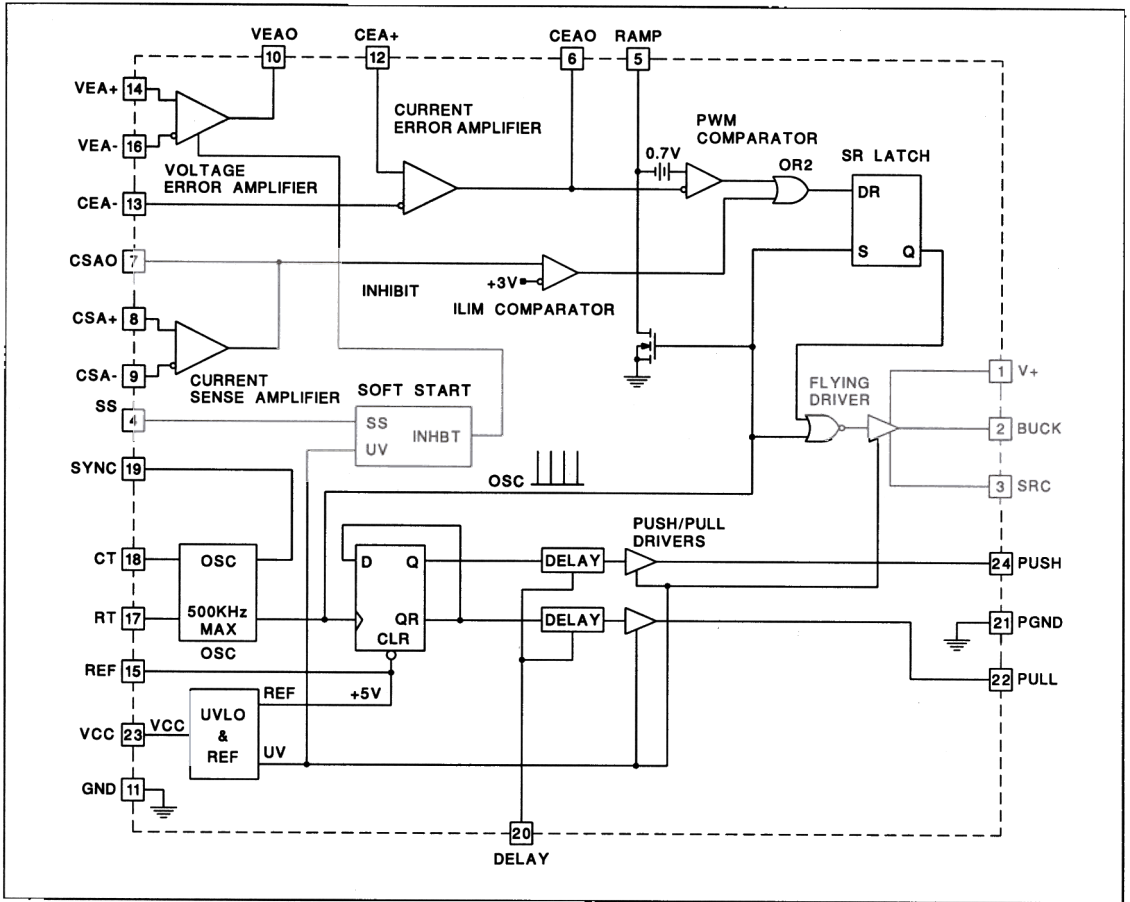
VEAO 10
CEA+ 12
CEAO 6
RAMP 5

VEA+ 14
VEA- 16
CURRENT ERROR AMPLIFIER
PWM COMPARATOR
0.7V
OR2
SR LATCH
VOLTAGE ERROR AMPLIFIER
CEA- 13
DR
S
Q
CSAO 7
INHIBIT
+3V
ILIM COMPARATOR
CSA+ 8
CSA- 9
CURRENT SENSE AMPLIFIER
SOFT START
SS 4
SS
UV
INHBT
FLYING DRIVER
1 V+
2 BUCK
3 SRC
SYNC 19
OSC
PUSH/PULL DRIVERS
CT 18
OSC
D
Q
DELAY
24 PUSH
RT 17
500KHz MAX
QR
CLR
DELAY
21 PGND
OSC
REF 15
22 PULL
REF
+5V
VCC 23
VCC
UVLO & REF
UV
GND 11
20
DELAY